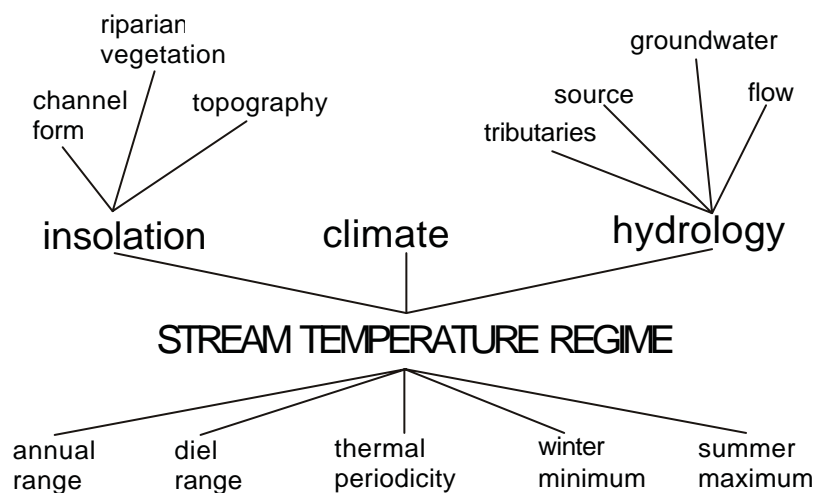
riparian vegetation

channel form

topography

groundwater

source

flow

tributaries

insolation

climate

hydrology

STREAM TEMPERATURE REGIME

annual range

diel range

thermal periodicity

winter minimum

summer maximum